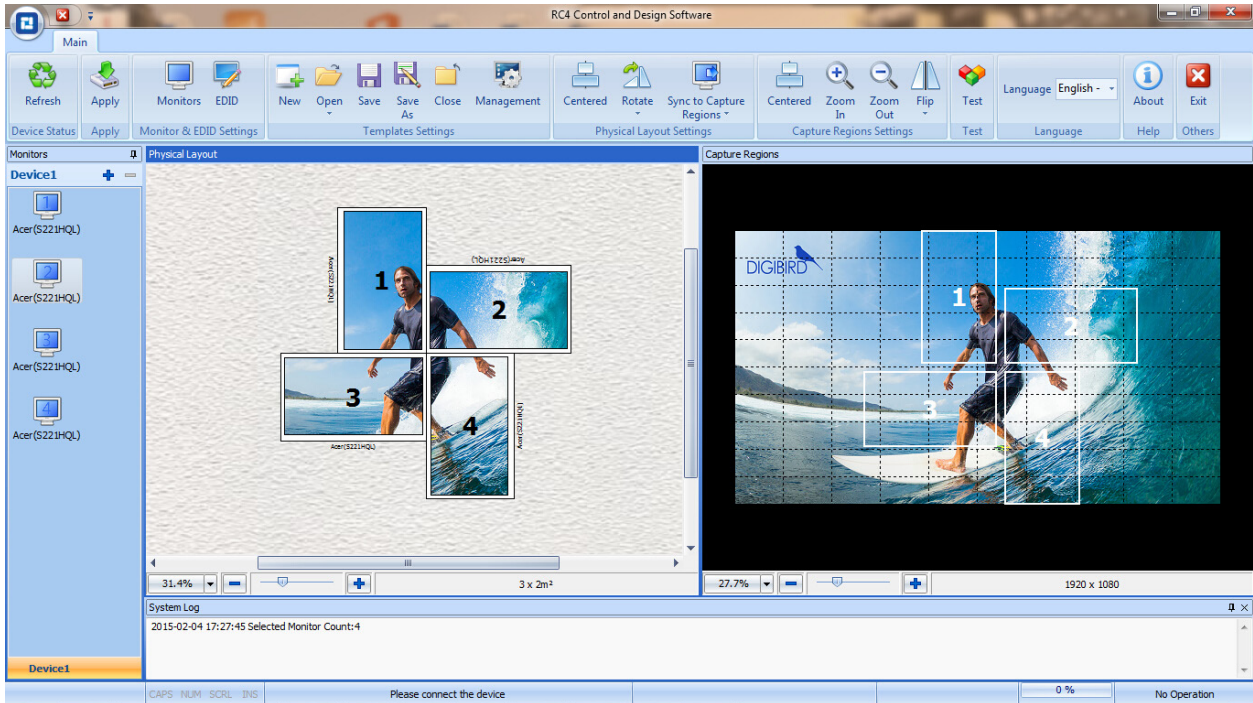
RC4 Control and Design Software

Main

Refresh
Device Status
Apply
Apply
Monitors
EDID
Monitor & EDID Settings
New
Open
Save
Save As
Close
Management
Templates Settings
Centered
Rotate
Sync to Capture Regions
Physical Layout Settings
Centered
Zoom In
Zoom Out
Flip
Capture Regions Settings
Test
Test
Language English -
Language
About
Help
Exit
Others

Monitors
Device1
1
Acer(S221HQL)
2
Acer(S221HQL)
3
Acer(S221HQL)
4
Acer(S221HQL)
Device1

Physical Layout
Acer(S221HQL)
1
Acer(S221HQL)
2
3
Acer(S221HQL)
4
Acer(S221HQL)
31.4%
3 x 2m²

Capture Regions
DIGIBIRD
1
2
3
4
27.7%
1920 x 1080

System Log
2015-02-04 17:27:45 Selected Monitor Count:4

CAPS NUM SCRL INS
Please connect the device
0 %
No Operation